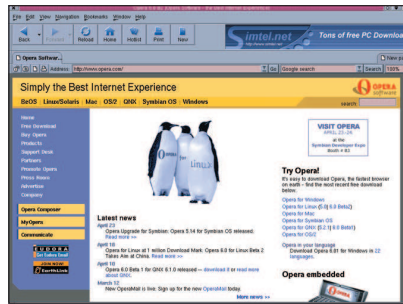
File Edit View Navigation Bookmarks Window Help

Back Forward Reload Home Hotlist Print New

simtel.net

Tons of free PC Download

Opera Software...

Address http://www.opera.com/

Go Google search

Search 100%

Simply the Best Internet Experience

BeOS Linux/Solaris Mac OS/2 QNX Symbian OS Windows

search

OPERA software

Home
Free Download
Buy Opera
Products
Support Desk
Partners
Promote Opera
Press Room
Advertise
Company

Opera Composer
My Opera
Communicate

EUDORA
EarthLink

VISIT OPERA
APRIL 22-24
at the Symbian Developer Expo
Booth # 83

Try Opera!
It's easy to download Opera, the fastest browser on earth - find the most recent free download below.

Opera for Windows
Opera for Linux (6.0 Beta2)
Opera for Mac
Opera for Symbian OS
Opera for QNX (6.1 Beta)
Opera for OS/2

Opera in your language
Download Opera 6.01 for Windows in 22 languages.

Opera embedded

Latest news
April 22
Opera Upgrade for Symbian: Opera 5.14 for Symbian OS released
Read more >>

April 18
Opera for Linux at 1 million Download Mark: Opera 6.0 for Linux Beta 2 Takes Aim at China. Read more >>

April 10
Opera 6.0 Beta 1 for QNX 6.1.0 released -- download it or read more about QNX.

March 12
New OperaMail is live: Sign up for the new OperaMail today.

More news >>